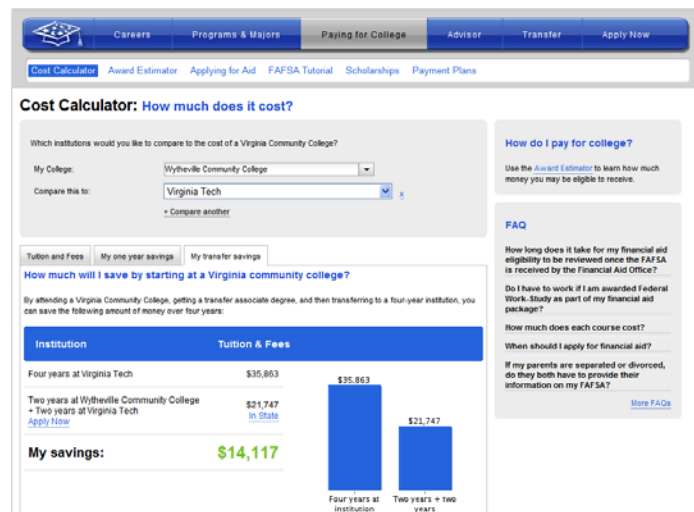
Careers | Programs & Majors | Paying for College | Advisor | Transfer | Apply Now

Cost Calculator | Award Estimator | Applying for Aid | FAFSA Tutorial | Scholarships | Payment Plans

Cost Calculator: How much does it cost?

Which institutions would you like to compare to the cost of a Virginia Community College?

My College: Wytheville Community College

Compare this to: Virginia Tech x

+ Compare another

Tuition and Fees | My one year savings | My transfer savings

How much will I save by starting at a Virginia community college?

By attending a Virginia Community College, getting a transfer associate degree, and then transferring to a four-year institution, you can save the following amount of money over four years:

| Institution | Tuition & Fees |
|---|---|
| Four years at Virginia Tech | \$35,863 |
| Two years at Wytheville Community College + Two years at Virginia Tech Apply Now | \$21,747 In State |
| My savings: | \$14,117 |

\$35,863

\$21,747

Four years at institution

Two years + two years

How do I pay for college?

Use the Award Estimator to learn how much money you may be eligible to receive.

FAQ

How long does it take for my financial aid eligibility to be reviewed once the FAFSA is received by the Financial Aid Office?

Do I have to work if I am awarded Federal Work-Study as part of my financial aid package?

How much does each course cost?

When should I apply for financial aid?

If my parents are separated or divorced, do they both have to provide their information on my FAFSA?

More FAQs